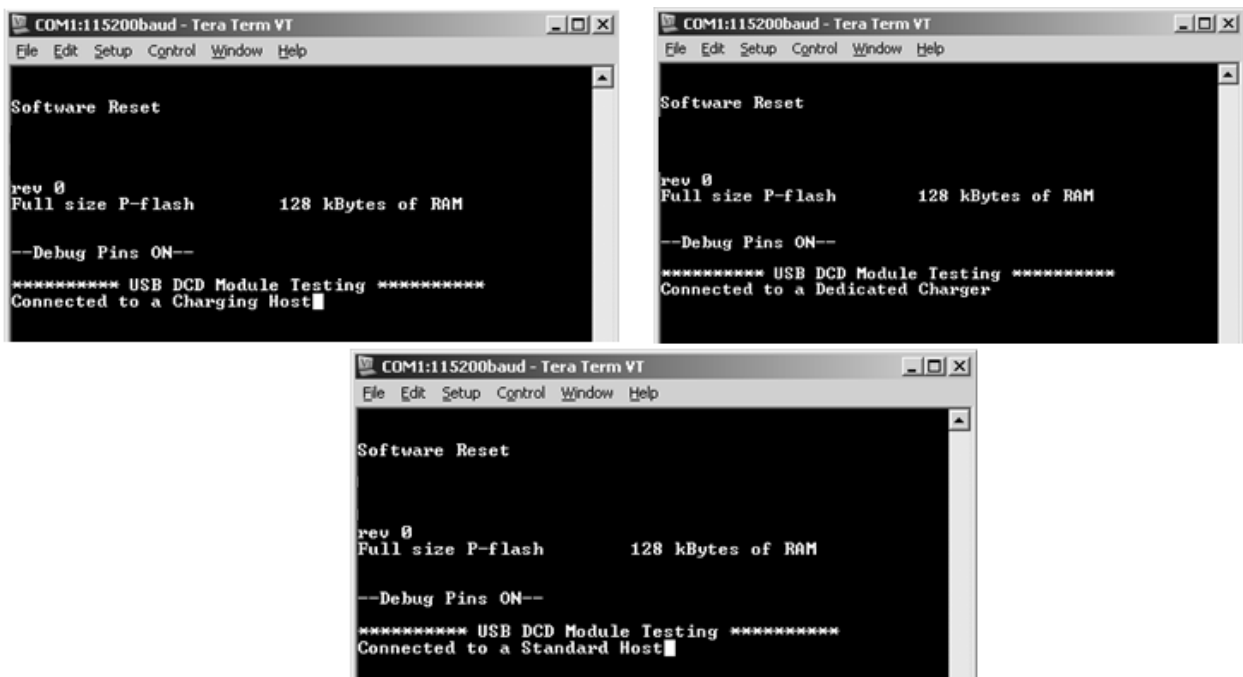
COM1:115200baud - Tera Term VT

File Edit Setup Control Window Help

Software Reset

rev 0
Full size P-flash 128 kBytes of RAM

--Debug Pins ON--

********** USB DCD Module Testing **********
Connected to a Charging Host

COM1:115200baud - Tera Term VT

File Edit Setup Control Window Help

Software Reset

rev 0
Full size P-flash 128 kBytes of RAM

--Debug Pins ON--

********** USB DCD Module Testing **********
Connected to a Dedicated Charger

COM1:115200baud - Tera Term VT

File Edit Setup Control Window Help

Software Reset

rev 0
Full size P-flash 128 kBytes of RAM

--Debug Pins ON--

********** USB DCD Module Testing **********
Connected to a Standard Host